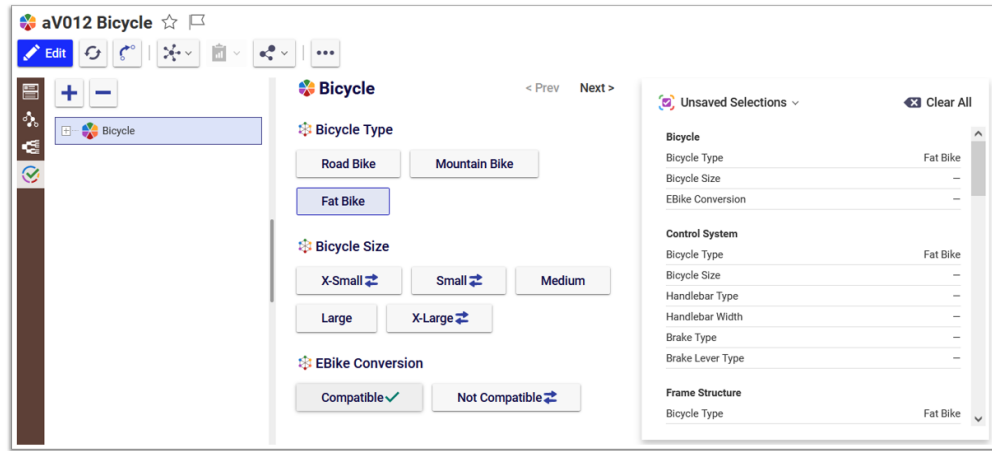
aV012 Bicycle

Edit

Bicycle

Bicycle

< Prev Next >

Bicycle Type

Road Bike
Mountain Bike
Fat Bike

Bicycle Size

X-Small
Small
Medium
Large
X-Large

EBike Conversion

Compatible
Not Compatible

Unsaved Selections

Clear All

Bicycle

| | |
|---|---|
| Bicycle Type | Fat Bike |
| Bicycle Size | – |
| EBike Conversion | – |

Control System

| | |
|---|---|
| Bicycle Type | Fat Bike |
| Bicycle Size | – |
| Handlebar Type | – |
| Handlebar Width | – |
| Brake Type | – |
| Brake Lever Type | – |

Frame Structure

| | |
|---|---|
| Bicycle Type | Fat Bike |